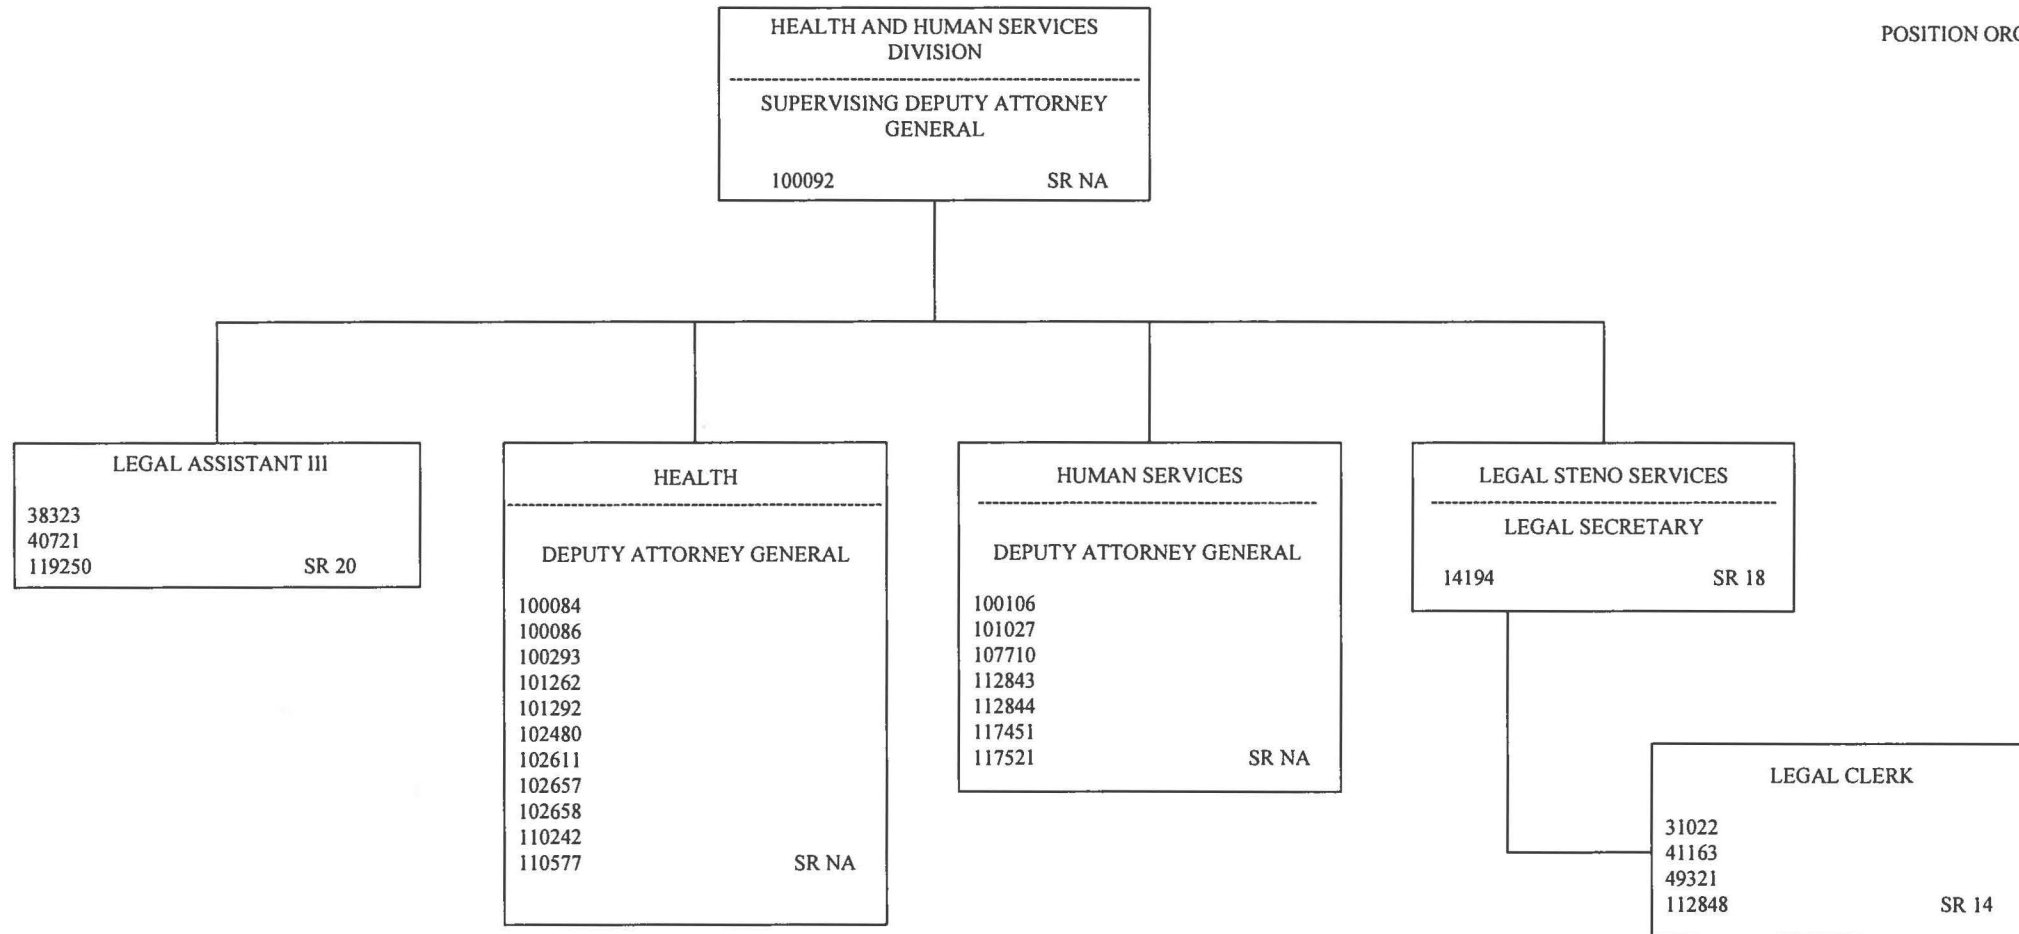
HEALTH AND HUMAN SERVICES DIVISION

SUPERVISING DEPUTY ATTORNEY GENERAL

100092 SR NA

POSITION ORG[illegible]

LEGAL ASSISTANT III

38323
40721
119250 SR 20

HEALTH

DEPUTY ATTORNEY GENERAL

100084
100086
100293
101262
101292
102480
102611
102657
102658
110242
110577 SR NA

HUMAN SERVICES

DEPUTY ATTORNEY GENERAL

100106
101027
107710
112843
112844
117451
117521 SR NA

LEGAL STENO SERVICES

LEGAL SECRETARY

14194 SR 18

LEGAL CLERK

31022
41163
49321
112848 SR 14